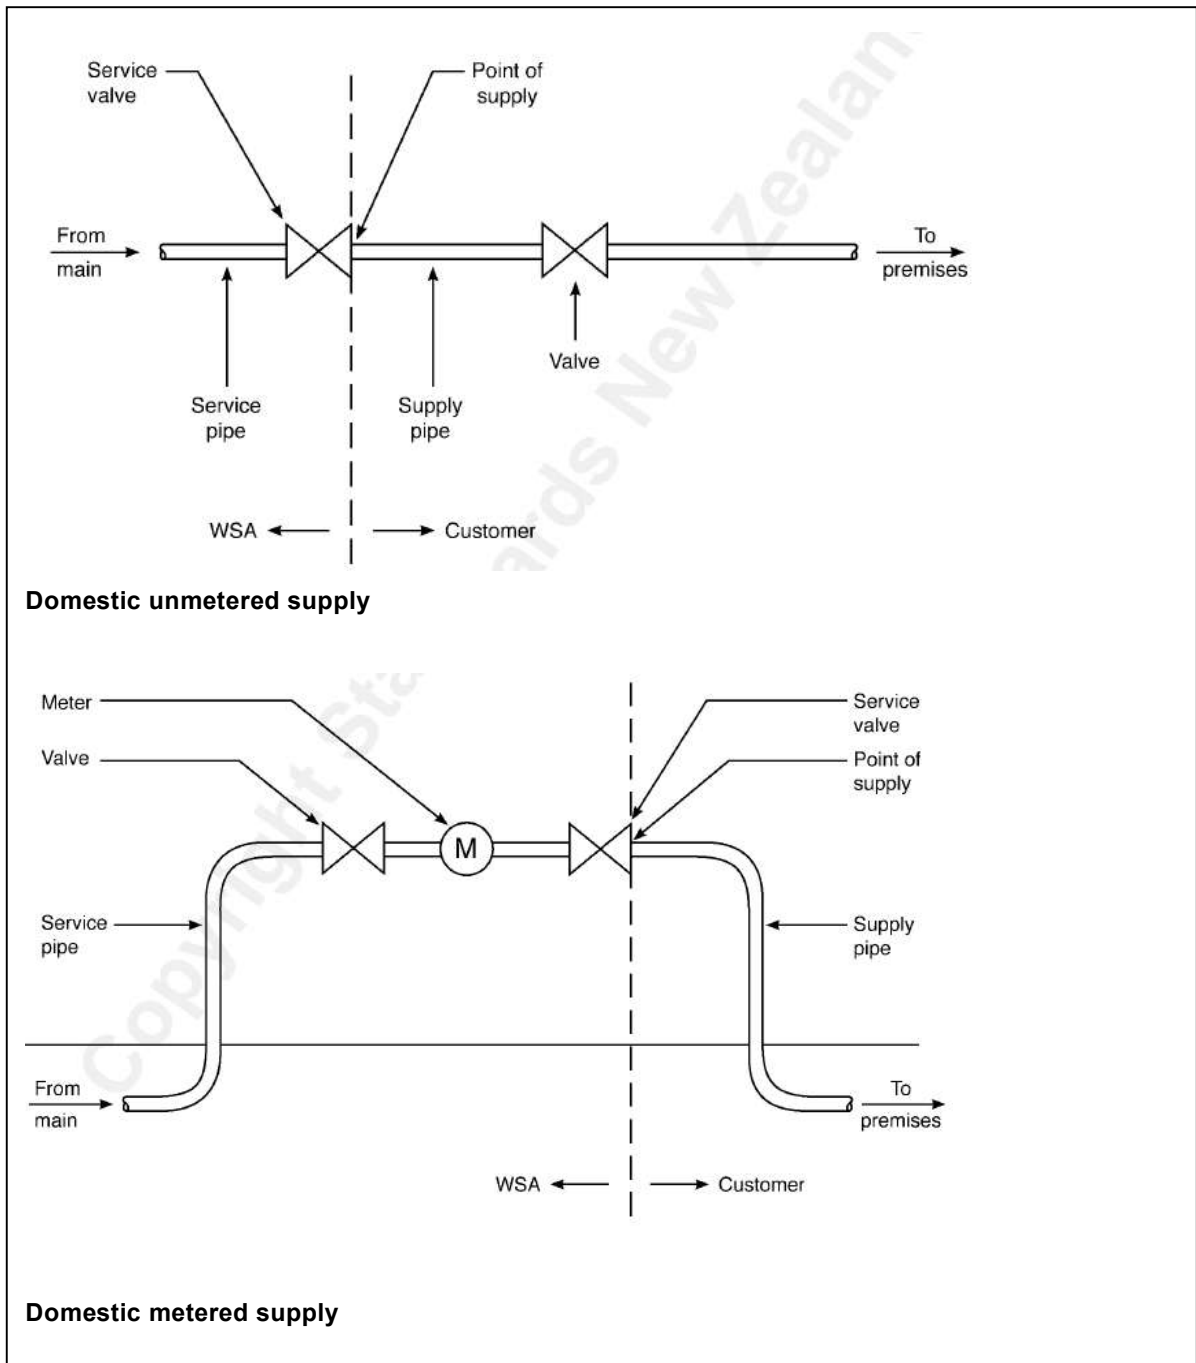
Service valve

Point of supply

From main

To premises

Valve

Service pipe

Supply pipe

WSA

Customer

Domestic unmetered supply

Meter

Valve

Service valve

Point of supply

M

Service pipe

Supply pipe

From main

To premises

WSA

Customer

Domestic metered supply

Copyright Standards New Zealand